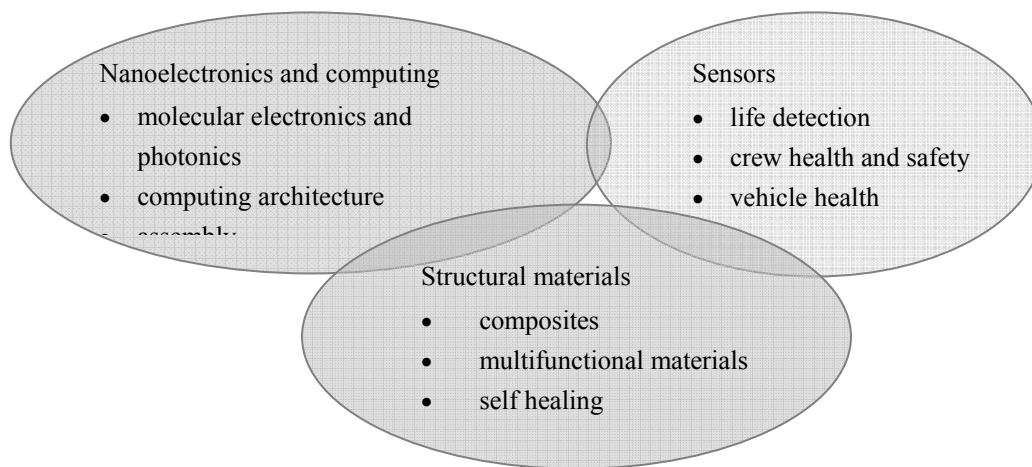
Nanoelectronics and computing

- molecular electronics and photonics
- computing architecture
- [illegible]

Sensors

- life detection
- crew health and safety
- vehicle health

Structural materials

- composites
- multifunctional materials
- self healing